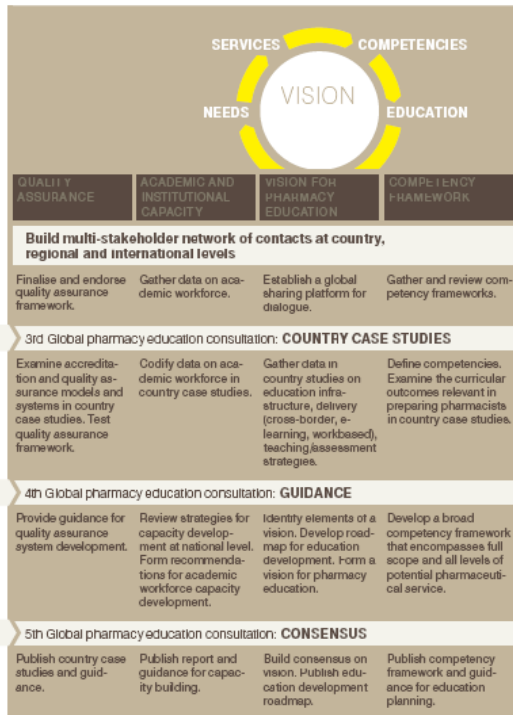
SERVICES
COMPETENCIES
VISION
NEEDS
EDUCATION

| QUALITY ASSURANCE | ACADEMIC AND INSTITUTIONAL CAPACITY | VISION FOR PHARMACY EDUCATION | COMPETENCY FRAMEWORK |
|---|---|---|---|

Build multi-stakeholder network of contacts at country, regional and international levels

| Finalise and endorse quality assurance framework. | Gather data on academic workforce. | Establish a global sharing platform for dialogue. | Gather and review competency frameworks. |
|---|---|---|---|

3rd Global pharmacy education consultation: COUNTRY CASE STUDIES

| Examine accreditation and quality assurance models and systems in country case studies. Test quality assurance framework. | Codify data on academic workforce in country case studies. | Gather data in country studies on education infrastructure, delivery (cross-border, e-learning, workbased), teaching/assessment strategies. | Define competencies. Examine the curricular outcomes relevant in preparing pharmacists in country case studies. |
|---|---|---|---|

4th Global pharmacy education consultation: GUIDANCE

| Provide guidance for quality assurance system development. | Review strategies for capacity development at national level. Form recommendations for academic workforce capacity development. | Identify elements of a vision. Develop roadmap for education development. Form a vision for pharmacy education. | Develop a broad competency framework that encompasses full scope and all levels of potential pharmaceutical service. |
|---|---|---|---|

5th Global pharmacy education consultation: CONSENSUS

| Publish country case studies and guidance. | Publish report and guidance for capacity building. | Build consensus on vision. Publish education development roadmap. | Publish competency framework and guidance for education planning. |
|---|---|---|---|